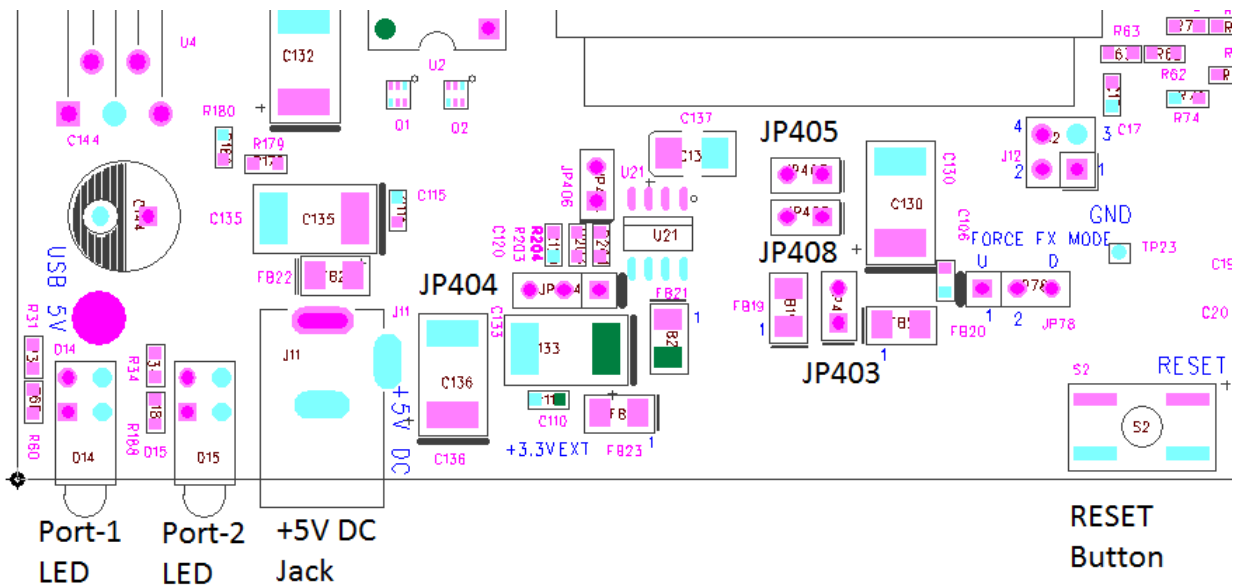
U4
C132
U2
R180
Q1
Q2
C144
R179
C137
JP405
R63
R62
R74
C17
J12
4
3
2
1
C115
C135
C135
C130
C130
JP406
U21
U21
C106
GND
FORCE FX MODE
U
D
TP23
C120
R203
R204
JP404
FB22
J11
J11
USB 5V
R31
D14
C133
133
FB21
JP408
FB19
1
1
2
JP78
FB20
C20
JP403
R34
R188
D15
D14
D15
C136
C136
+5V DC
C110
FB23
+3.3VEXT
1
S2
RESET
S2
R60
Port-1 LED
Port-2 LED
+5V DC Jack
RESET Button